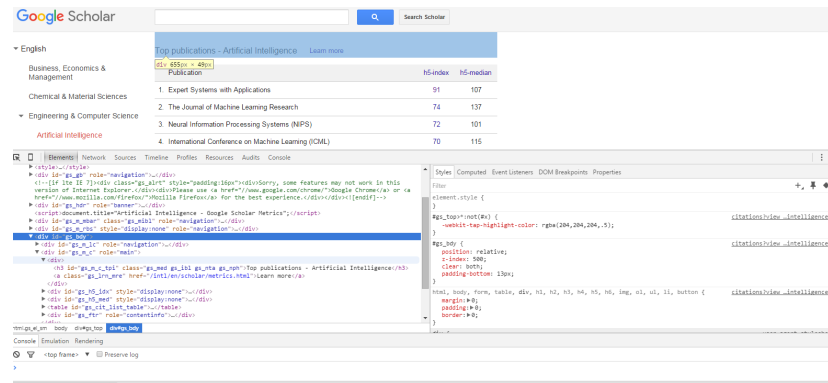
Google Scholar

Search Scholar

▾ English

Business, Economics & Management

Chemical & Material Sciences

▾ Engineering & Computer Science

Artificial Intelligence

Top publications - Artificial Intelligence Learn more

div 655px × 49px

| | Publication | h5-index | h5-median |
|---|---|---|---|
| 1. | Expert Systems with Applications | 91 | 107 |
| 2. | The Journal of Machine Learning Research | 74 | 137 |
| 3. | Neural Information Processing Systems (NIPS) | 72 | 101 |
| 4. | International Conference on Machine Learning (ICML) | 70 | 115 |

Elements Network Sources Timeline Profiles Resources Audits Console

▶ <style>…</style>
▶ <div id="gs_gb" role="navigation">…</div>
<!--[if lte IE 7]><div id="gs_alrt" style="padding:16px">Sorry, some features may not work in this version of Internet Explorer.</div><div>Please use <a href="//www.google.com/chrome/">Google Chrome</a> or <a href="//www.mozilla.com/firefox/">Mozilla Firefox</a> for the best experience.</div></div><![endif]-->
▶ <div id="gs_hdr" role="banner">…</div>
<script>document.title="Artificial Intelligence - Google Scholar Metrics";</script>
▶ <div id="gs_m_mbar" class="gs_mlbl" role="navigation">…</div>
▶ <div id="gs_m_rbs" style="display:none" role="navigation">…</div>
▼ <div id="gs_bdy">
▶ <div id="gs_m_lc" role="navigation">…</div>
▼ <div id="gs_m_c" role="main">
▼ <div>
<h3 id="gs_m_c_tpl" class="gs_med gs_ibl gs_nta gs_nph">Top publications - Artificial Intelligence</h3>
<a class="gs_lrn_mre" href="/intl/en/scholar/metrics.html">Learn more</a>
</div>
▶ <div id="gs_h5_ldx" style="display:none">…</div>
▶ <div id="gs_h5_med" style="display:none">…</div>
▶ <table id="gs_cit_list_table">…</table>
▶ <div id="gs_ftr" role="contentinfo">…</div>

html.gs_el_sm body div#gs_top div#gs_bdy

Styles Computed Event Listeners DOM Breakpoints Properties

Filter

element.style {
}

#gs_top>:not(#x) { citations?view_…intelligence
-webkit-tap-highlight-color: rgba(204,204,204,.5);
}

#gs_bdy { citations?view_…intelligence
position: relative;
z-index: 500;
clear: both;
padding-bottom: 13px;
}

html, body, form, table, div, h1, h2, h3, h4, h5, h6, img, ol, ul, li, button { citations?view_…intelligence
margin:▶0;
padding:▶0;
border:▶0;
}

Console Emulation Rendering

<top frame> ▾ Preserve log

>